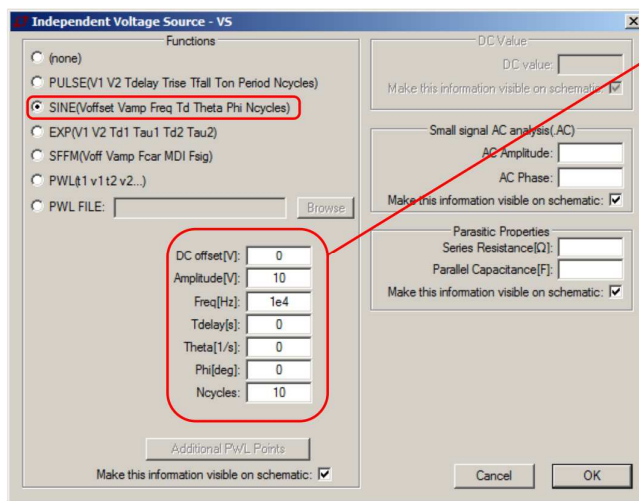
Independent Voltage Source - VS

Functions

(none)

PULSE(V1 V2 Tdelay Trise Tfall Ton Period Ncycles)

SINE(Voffset Vamp Freq Td Theta Phi Ncycles)

EXP(V1 V2 Td1 Tau1 Td2 Tau2)

SFFM(Voff Vamp Fcar MDI Fsig)

PWL(t1 v1 t2 v2...)

PWL FILE:

Browse

| | |
|---|---|
| DC offset[V]: | 0 |
| Amplitude[V]: | 10 |
| Freq[Hz]: | 1e4 |
| Tdelay[s]: | 0 |
| Theta[1/s]: | 0 |
| Phi[deg]: | 0 |
| Ncycles: | 10 |

Additional PWL Points

Make this information visible on schematic:

DC Value

DC value:

Make this information visible on schematic:

Small signal AC analysis(.AC)

AC Amplitude:

AC Phase:

Make this information visible on schematic:

Parasitic Properties

Series Resistance[Ω]:

Parallel Capacitance[F]:

Make this information visible on schematic:

Cancel

OK